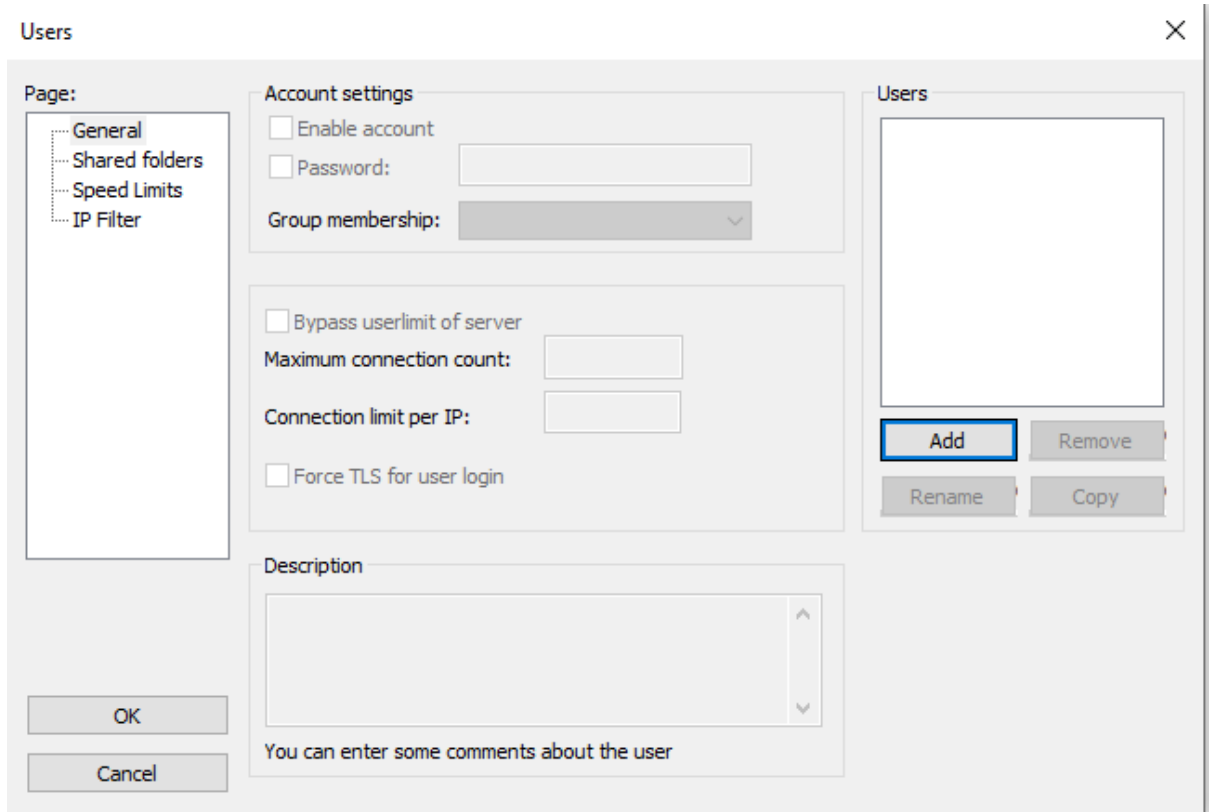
Users

Page:
General
Shared folders
Speed Limits
IP Filter

OK
Cancel

Account settings
Enable account
Password:
Group membership:

Bypass userlimit of server
Maximum connection count:
Connection limit per IP:
Force TLS for user login

Description

You can enter some comments about the user

Users

Add
Remove
Rename
Copy